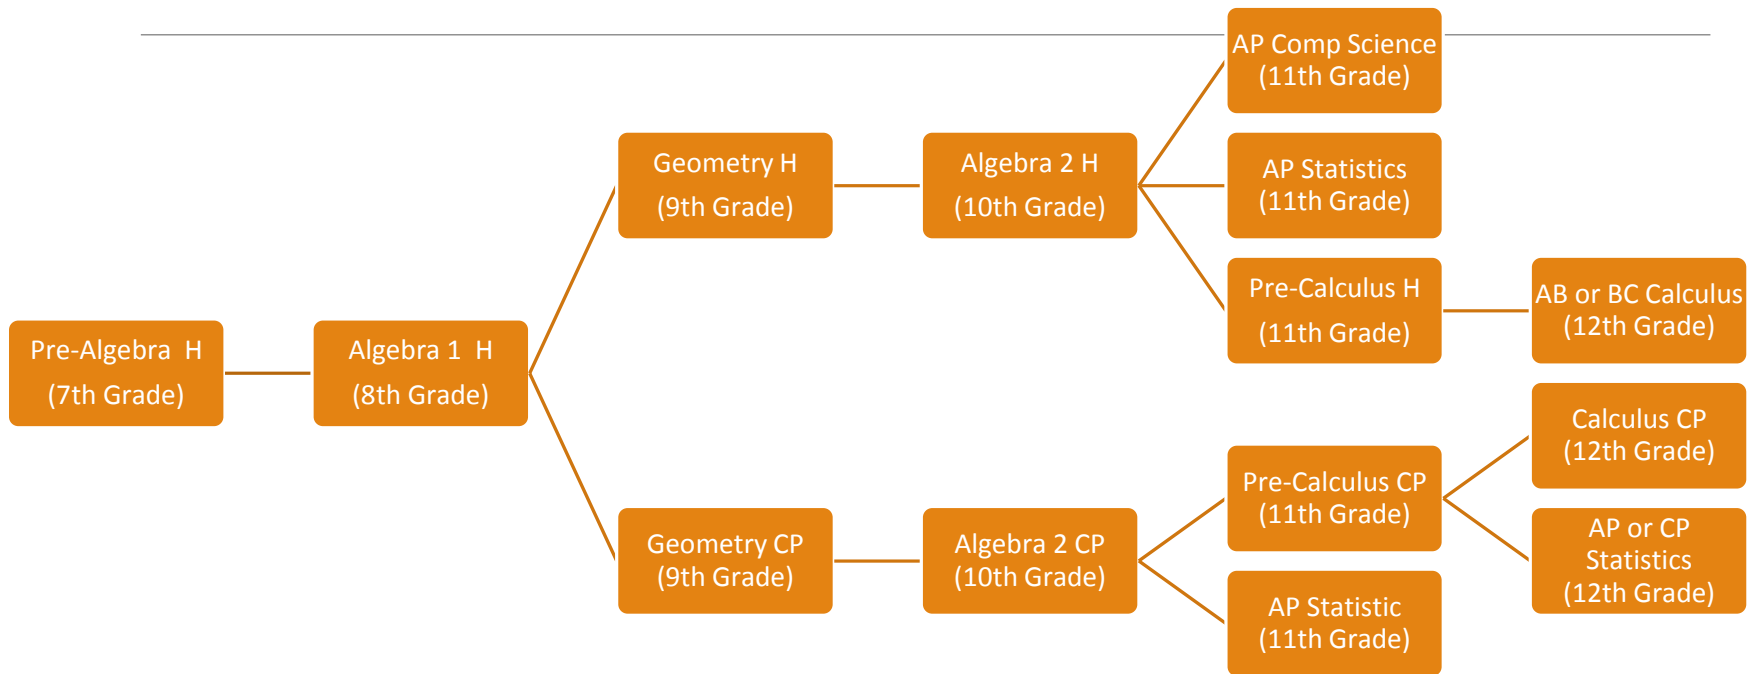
Pre-Algebra H
(7th Grade)

Algebra 1 H
(8th Grade)

Geometry H
(9th Grade)

Algebra 2 H
(10th Grade)

AP Comp Science
(11th Grade)

AP Statistics
(11th Grade)

Pre-Calculus H
(11th Grade)

AB or BC Calculus
(12th Grade)

Geometry CP
(9th Grade)

Algebra 2 CP
(10th Grade)

Pre-Calculus CP
(11th Grade)

Calculus CP
(12th Grade)

AP or CP Statistics
(12th Grade)

AP Statistic
(11th Grade)